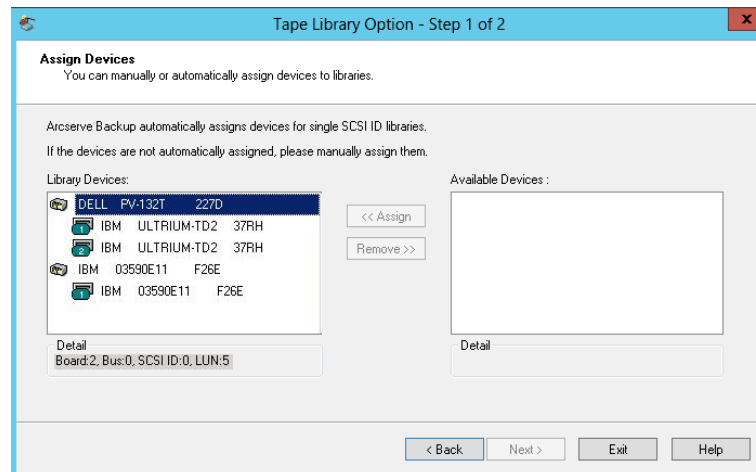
Tape Library Option - Step 1 of 2

Assign Devices
You can manually or automatically assign devices to libraries.

Arcserve Backup automatically assigns devices for single SCSI ID libraries.

If the devices are not automatically assigned, please manually assign them.

Library Devices:

DELL PV-132T 227D
1 IBM ULTRIUM-TD2 37RH
2 IBM ULTRIUM-TD2 37RH
IBM 03590E11 F26E
1 IBM 03590E11 F26E

<< Assign

Remove >>

Available Devices :

Detail
Board:2, Bus:0, SCSI ID:0, LUN:5

Detail

< Back | Next > | Exit | Help